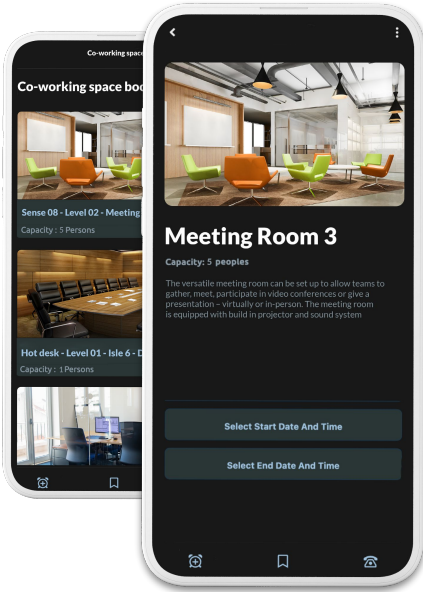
Co-working space

Co-working space boo

Sense 08 - Level 02 - Meeting

Capacity : 5 Persons

Hot desk - Level 01 - Isle 6 - D

Capacity : 1 Persons

Meeting Room 3

Capacity: 5 peoples

The versatile meeting room can be set up to allow teams to gather, meet, participate in video conferences or give a presentation – virtually or in-person. The meeting room is equipped with build in projector and sound system

Select Start Date And Time

Select End Date And Time